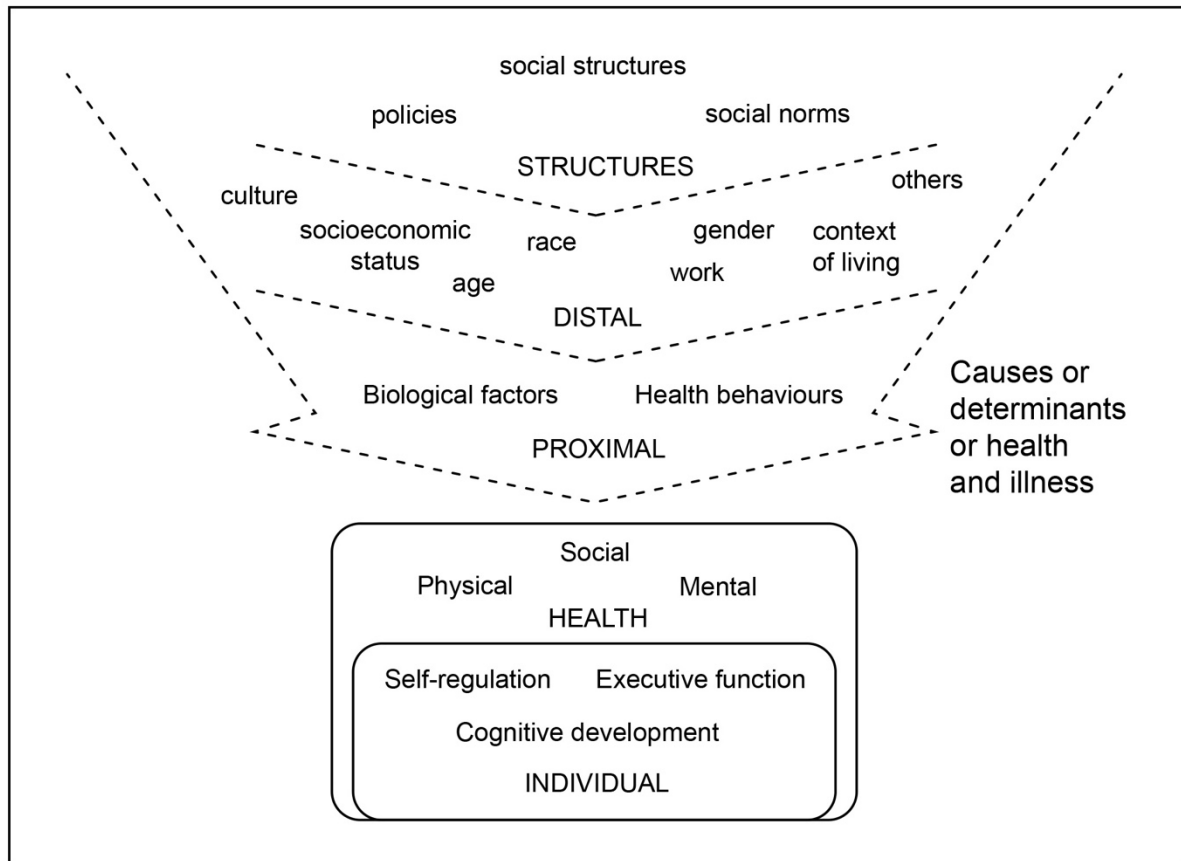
social structures

policies

social norms

STRUCTURES

culture

others

socioeconomic status

race

gender

context of living

age

work

DISTAL

Biological factors

Health behaviours

Causes or determinants or health and illness

PROXIMAL

Social

Physical

Mental

HEALTH

Self-regulation

Executive function

Cognitive development

INDIVIDUAL